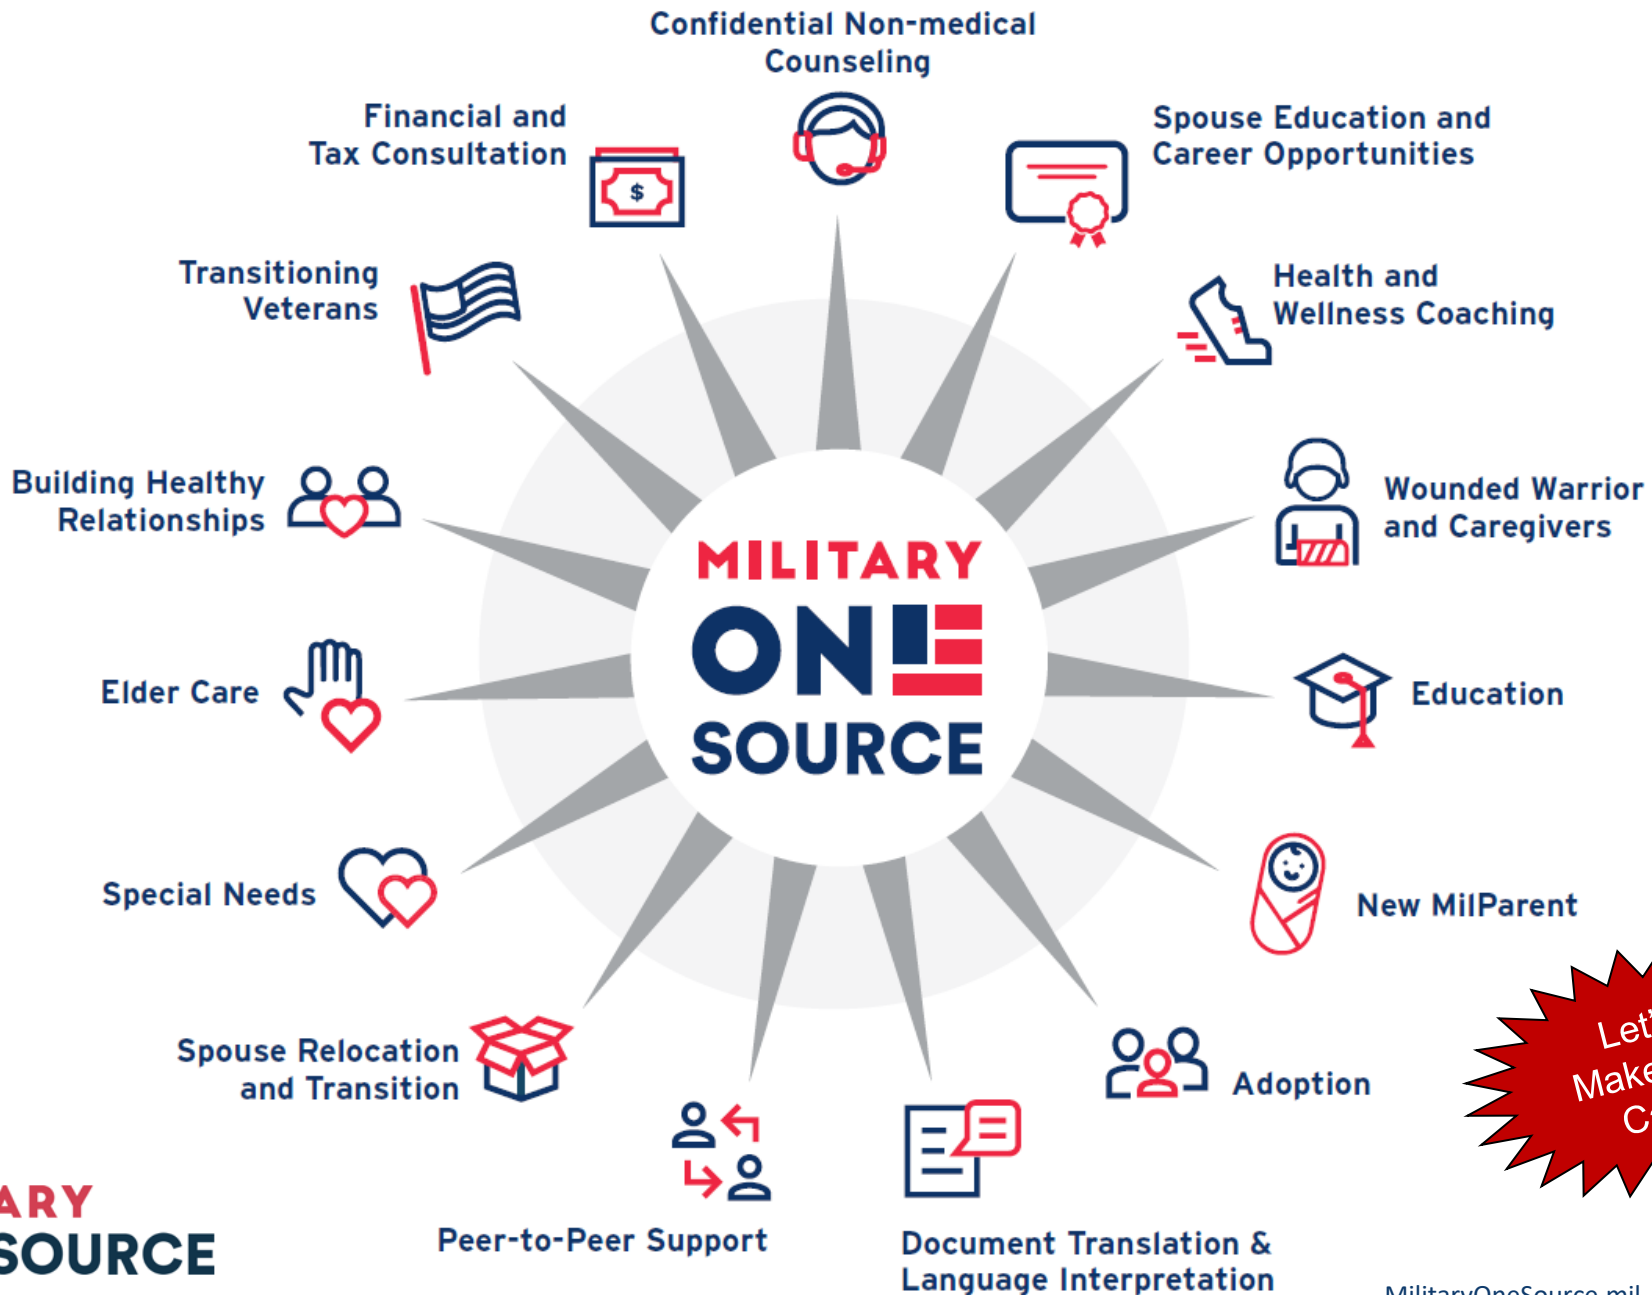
Confidential Non-medical Counseling

Financial and Tax Consultation

$

Spouse Education and Career Opportunities

Transitioning Veterans

Health and Wellness Coaching

Building Healthy Relationships

Wounded Warrior and Caregivers

MILITARY ONE SOURCE

Elder Care

Education

Special Needs

New MilParent

Spouse Relocation and Transition

Adoption

Let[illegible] Make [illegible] C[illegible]

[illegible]ARY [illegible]SOURCE

Peer-to-Peer Support

Document Translation & Language Interpretation

MilitaryOneSource.mil